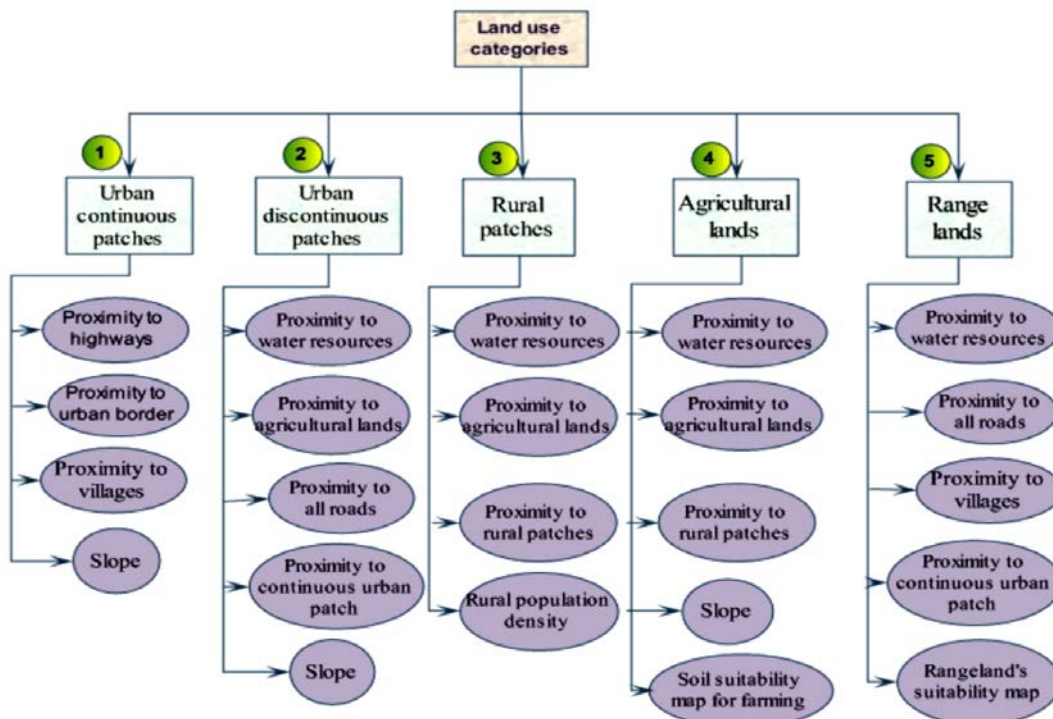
Land use categories

1
Urban continuous patches

Proximity to highways

Proximity to urban border

Proximity to villages

Slope

2
Urban discontinuous patches

Proximity to water resources

Proximity to agricultural lands

Proximity to all roads

Proximity to continuous urban patch

Slope

3
Rural patches

Proximity to water resources

Proximity to agricultural lands

Proximity to rural patches

Rural population density

4
Agricultural lands

Proximity to water resources

Proximity to agricultural lands

Proximity to rural patches

Slope

Soil suitability map for farming

5
Range lands

Proximity to water resources

Proximity to all roads

Proximity to villages

Proximity to continuous urban patch

Rangeland's suitability map